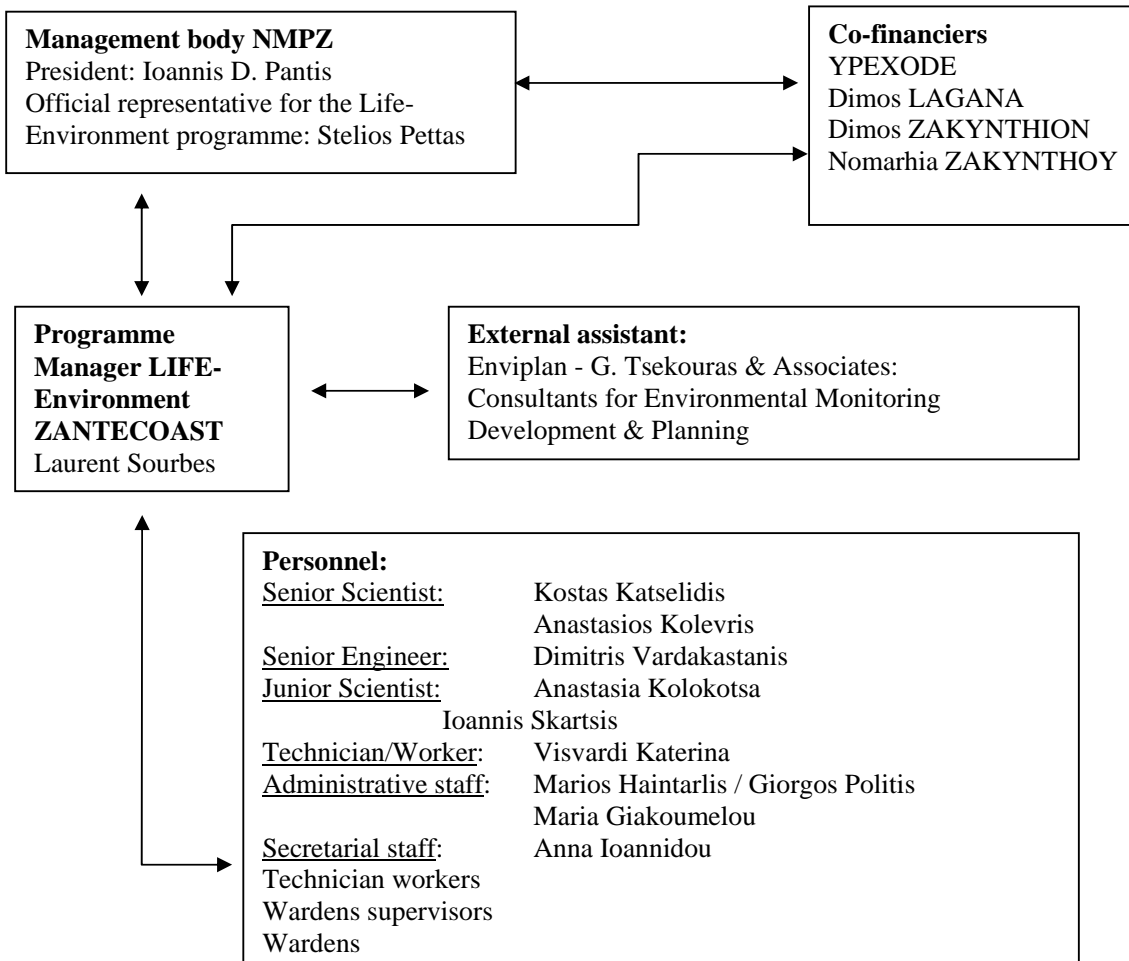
**Management body NMPZ**
President: Ioannis D. Pantis
Official representative for the Life-Environment programme: Stelios Pettas

**Co-financiers**
YPEXODE
Dimos LAGANA
Dimos ZAKYNTHION
Nomarhia ZAKYNTHOY

**Programme Manager LIFE-Environment ZANTECOAST**
Laurent Sourbes

**External assistant:**
Enviplan - G. Tsekouras & Associates: Consultants for Environmental Monitoring Development & Planning

**Personnel:**
Senior Scientist: Kostas Katselidis
Anastasios Kolevris
Senior Engineer: Dimitris Vardakastanis
Junior Scientist: Anastasia Kolokotsa
Ioannis Skartsis
Technician/Worker: Visvardi Katerina
Administrative staff: Marios Haintarlis / Giorgos Politis
Maria Giakoumelou
Secretarial staff: Anna Ioannidou
Technician workers
Wardens supervisors
Wardens